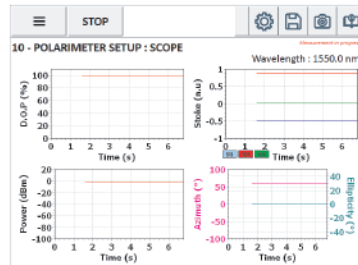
≡ STOP

10 - POLARIMETER SETUP : SCOPE

Measurement in progress

Wavelength : 1550.0 nm

D.O.P (%)
100
80
60
40
20
0
0 1 2 3 4 5 6
Time (s)

Stoke (a.u)
1
0.5
0
-0.5
-1
0 1 2 3 4 5 6
Time (s)
S1 S2 S3

Power (dBm)
20
0
-20
-40
-60
-80
-100
0 1 2 3 4 5 6
Time (s)

Azimuth (°)
100
50
0
-50
-100
0 1 2 3 4 5 6
Time (s)

Ellipticity (°)
40
20
0
-20
-40